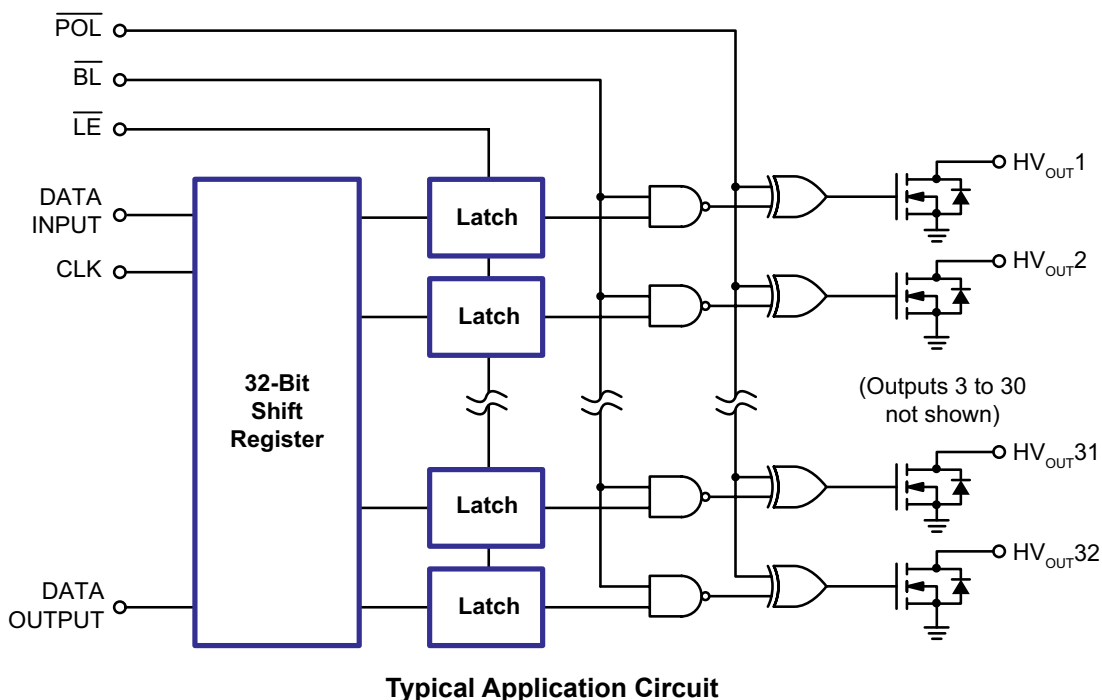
$\overline{POL}$

$\overline{BL}$

$\overline{LE}$

DATA INPUT

CLK

32-Bit Shift Register

Latch

Latch

Latch

Latch

DATA OUTPUT

$HV_{OUT}1$

$HV_{OUT}2$

(Outputs 3 to 30 not shown)

$HV_{OUT}31$

$HV_{OUT}32$

Typical Application Circuit